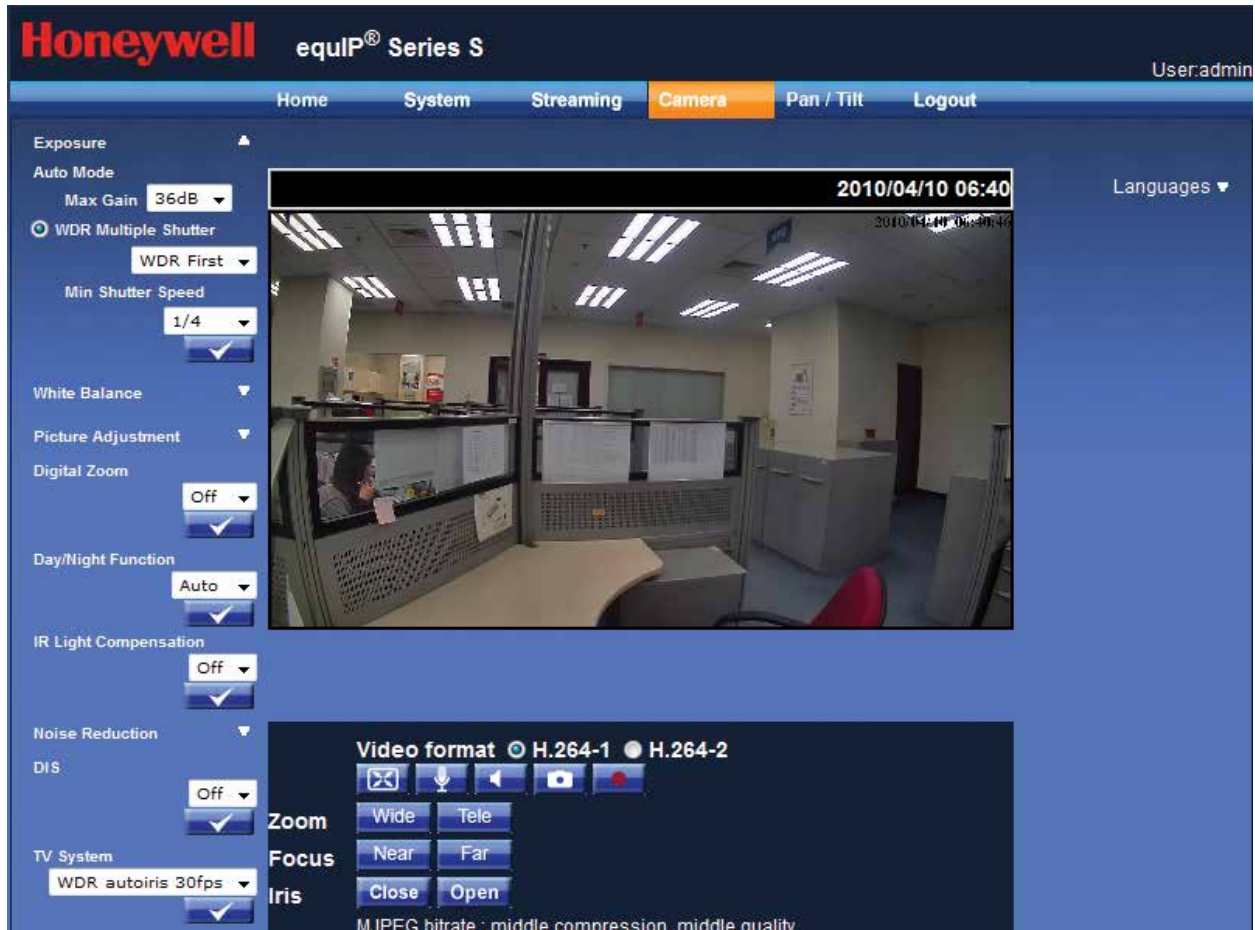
Honeywell equIP® Series S

User:admin

Home System Streaming Camera Pan / Tilt Logout

Exposure

Auto Mode

Max Gain 36dB

WDR Multiple Shutter

WDR First

Min Shutter Speed

1/4

White Balance

Picture Adjustment

Digital Zoom

Off

Day/Night Function

Auto

IR Light Compensation

Off

Noise Reduction

DIS

Off

TV System

WDR autoiris 30fps

2010/04/10 06:40

2010/04/10 06:40:46

Languages

Video format H.264-1 H.264-2

Zoom Wide Tele

Focus Near Far

Iris Close Open

MJPEG bitrate : middle compression, middle quality